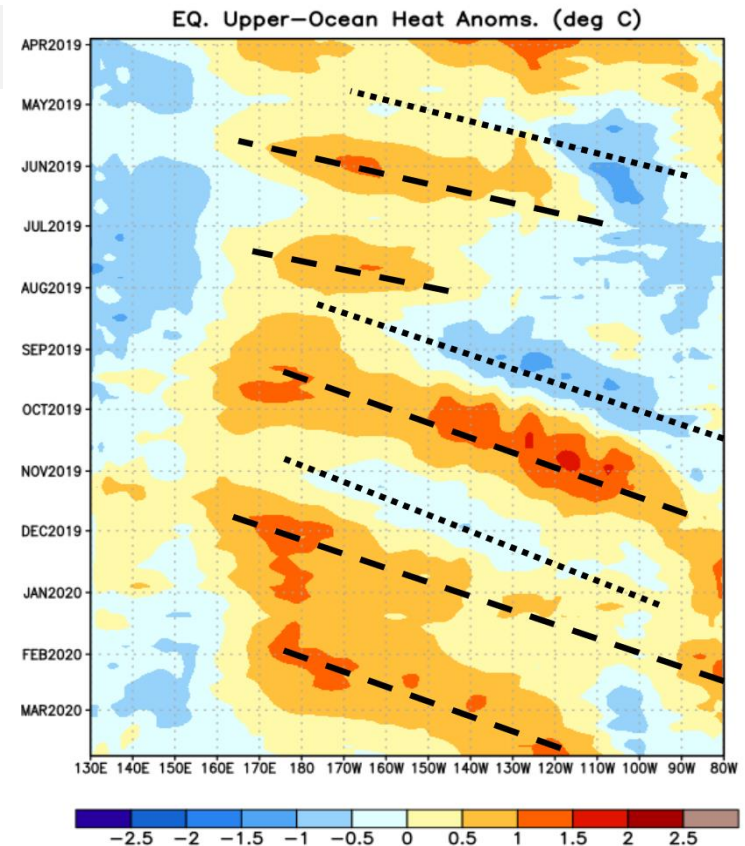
EQ. Upper-Ocean Heat Anoms. (deg C)

APR2019
MAY2019
JUN2019
JUL2019
AUG2019
SEP2019
OCT2019
NOV2019
DEC2019
JAN2020
FEB2020
MAR2020

130E 140E 150E 160E 170E 180 170W 160W 150W 140W 130W 120W 110W 100W 90W 80W

−2.5 −2 −1.5 −1 −0.5 0 0.5 1 1.5 2 2.5